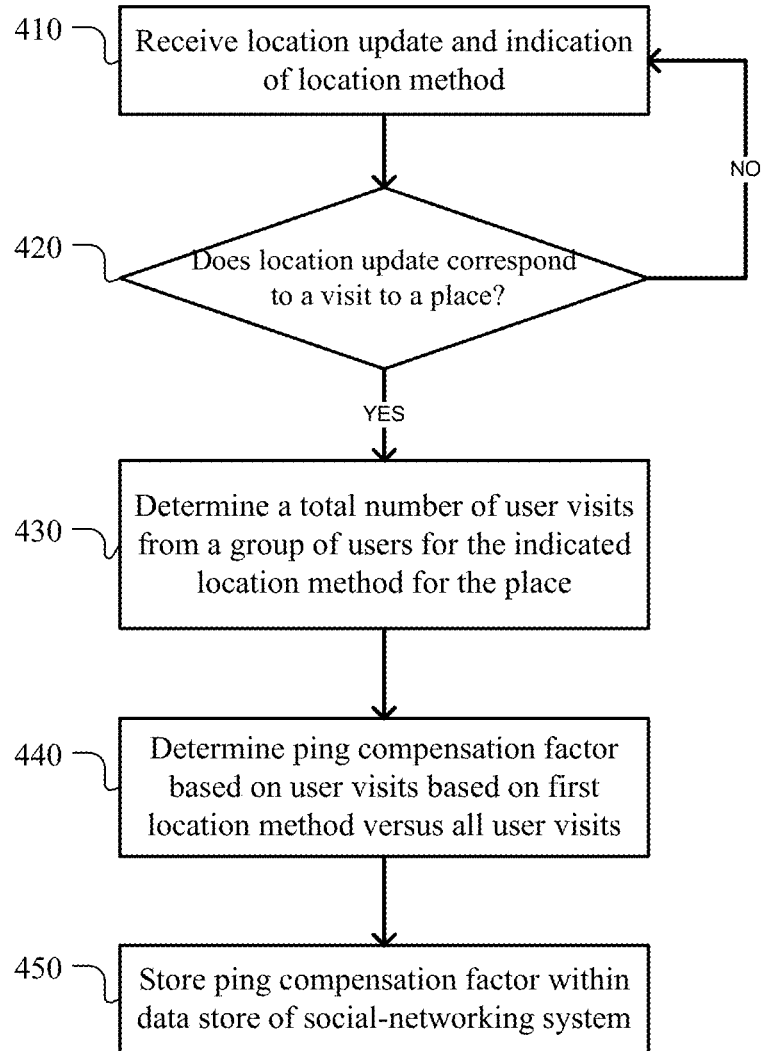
410

Receive location update and indication of location method

NO

420

Does location update correspond to a visit to a place?

YES

430

Determine a total number of user visits from a group of users for the indicated location method for the place

440

Determine ping compensation factor based on user visits based on first location method versus all user visits

450

Store ping compensation factor within data store of social-networking system